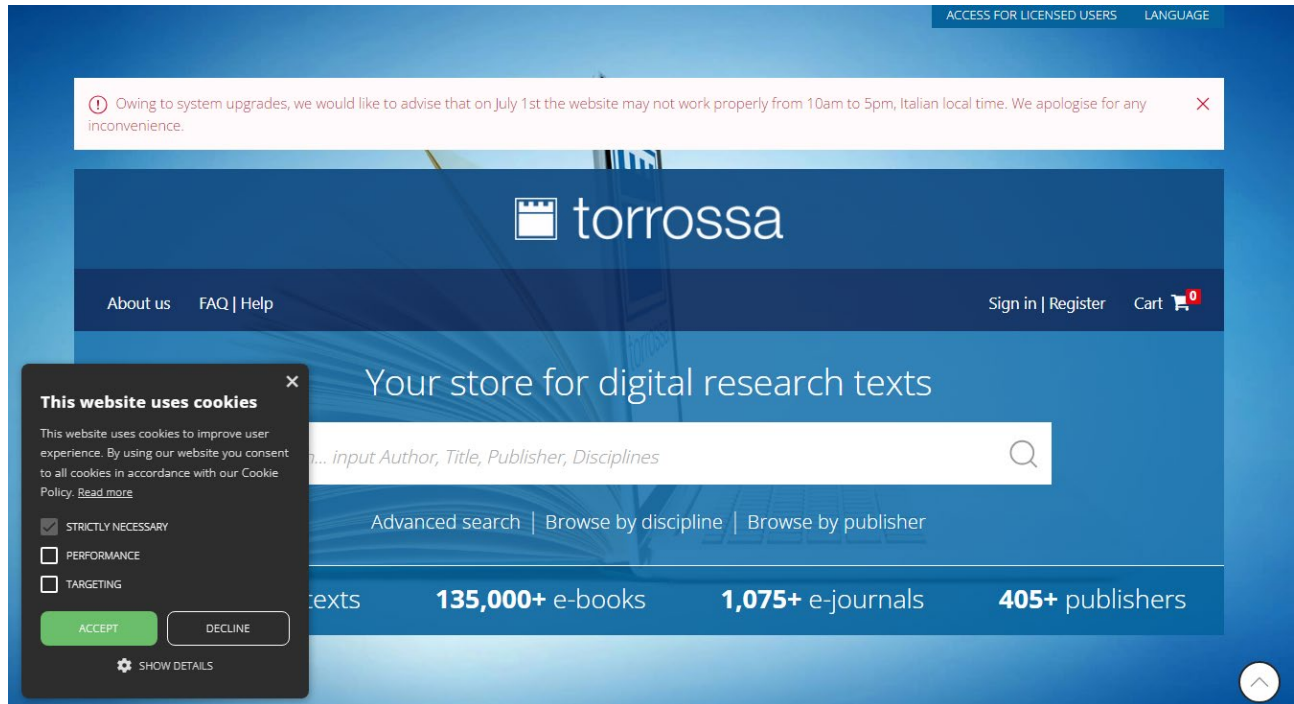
ACCESS FOR LICENSED USERS LANGUAGE

Owing to system upgrades, we would like to advise that on July 1st the website may not work properly from 10am to 5pm, Italian local time. We apologise for any inconvenience.

torrossa

About us FAQ | Help

Sign in | Register Cart 0

Your store for digital research texts

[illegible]... input Author, Title, Publisher, Disciplines

Advanced search | Browse by discipline | Browse by publisher

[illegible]texts **135,000+** e-books **1,075+** e-journals **405+** publishers

This website uses cookies

This website uses cookies to improve user experience. By using our website you consent to all cookies in accordance with our Cookie Policy. Read more

STRICTLY NECESSARY

PERFORMANCE

TARGETING

ACCEPT DECLINE

SHOW DETAILS